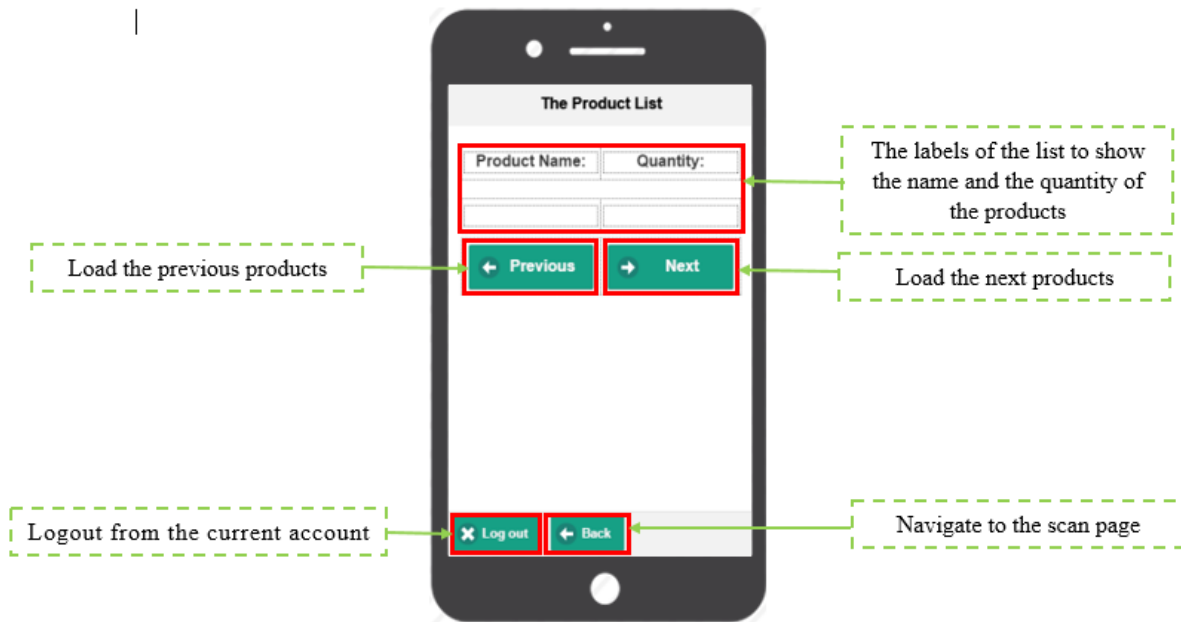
The Product List

The labels of the list to show the name and the quantity of the products

| Product Name: | Quantity: |
|---|---|
| | |

Load the previous products

Previous

Next

Load the next products

Logout from the current account

Log out

Back

Navigate to the scan page